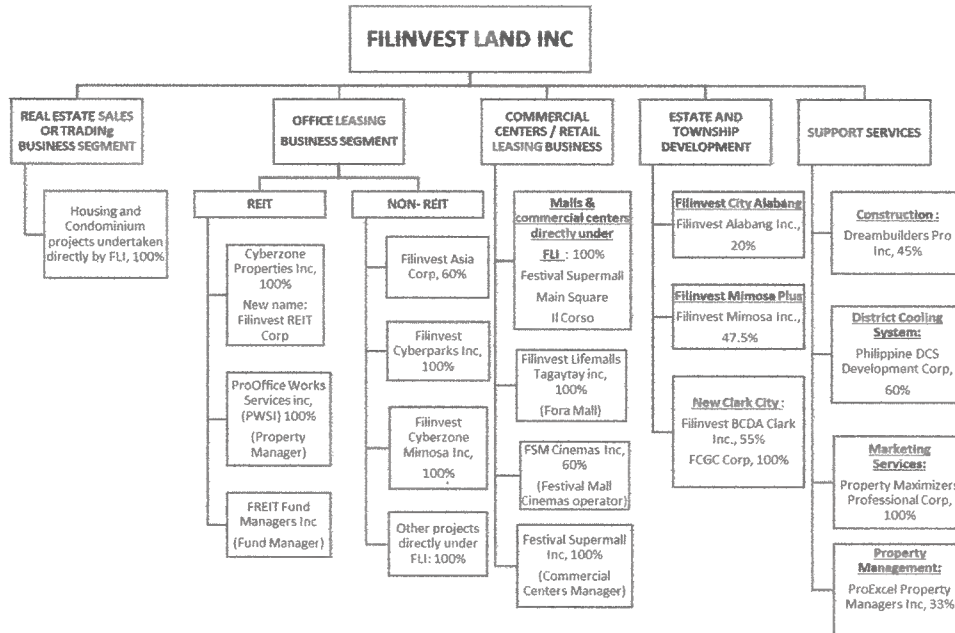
FILINVEST LAND INC

REAL ESTATE SALES OR TRADING BUSINESS SEGMENT

Housing and Condominium projects undertaken directly by FLI, 100%

OFFICE LEASING BUSINESS SEGMENT

REIT

Cyberzone Properties Inc, 100%
New name: Filinvest REIT Corp

ProOffice Works Services inc, (PWSI) 100%
(Property Manager)

FREIT Fund Managers Inc
(Fund Manager)

NON- REIT

Filinvest Asia Corp, 60%

Filinvest Cyberparks Inc, 100%

Filinvest Cyberzone Mimosa Inc, 100%

Other projects directly under FLI: 100%

COMMERCIAL CENTERS / RETAIL LEASING BUSINESS

Malls & commercial centers directly under FLI : 100%
Festival Supermall
Main Square
Il Corso

Filinvest Lifemalls Tagaytay inc, 100%
(Fora Mall)

FSM Cinemas Inc, 60%
(Festival Mall Cinemas operator)

Festival Supermall Inc, 100%
(Commercial Centers Manager)

ESTATE AND TOWNSHIP DEVELOPMENT

Filinvest City Alabang
Filinvest Alabang Inc., 20%

Filinvest Mimosa Plus
Filinvest Mimosa Inc., 47.5%

New Clark City :
Filinvest BCDA Clark Inc., 55%
FCGC Corp, 100%

SUPPORT SERVICES

Construction :
Dreambuilders Pro Inc, 45%

District Cooling System:
Philippine DCS Development Corp, 60%

Marketing Services:
Property Maximizers Professional Corp, 100%

Property Management:
ProExcel Property Managers Inc, 33%